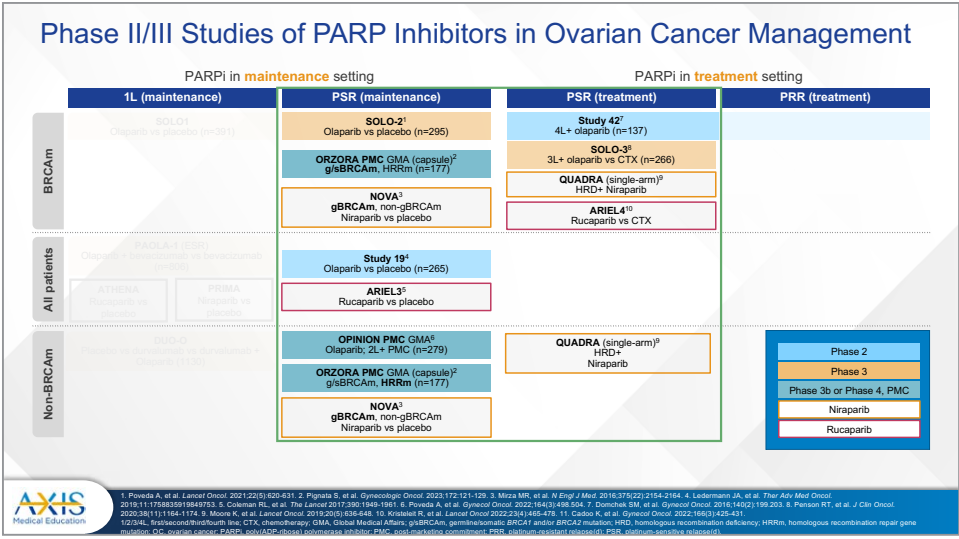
Phase II/III Studies of PARP Inhibitors in Ovarian Cancer Management

PARPi in maintenance setting

PARPi in treatment setting

| 1L (maintenance) | PSR (maintenance) | PSR (treatment) | PRR (treatment) |
|---|---|---|---|
| **BRCAm** — SOLO1 Olaparib vs placebo (n=391) | SOLO-2$^1$ Olaparib vs placebo (n=295); ORZORA PMC GMA (capsule)$^2$ g/sBRCAm, HRRm (n=177); NOVA$^3$ gBRCAm, non-gBRCAm Niraparib vs placebo | Study 42$^7$ 4L+ olaparib (n=137); SOLO-3$^8$ 3L+ olaparib vs CTX (n=266); QUADRA (single-arm)$^9$ HRD+ Niraparib; ARIEL4$^{10}$ Rucaparib vs CTX | |
| **All patients** — PAOLA-1 (ESR) Olaparib + bevacizumab vs bevacizumab (n=806); ATHENA Rucaparib vs placebo; PRIMA Niraparib vs placebo | Study 19$^4$ Olaparib vs placebo (n=265); ARIEL3$^5$ Rucaparib vs placebo | | |
| **Non-BRCAm** — DUO-O Placebo vs durvalumab vs durvalumab + Olaparib (1130) | OPINION PMC GMA$^6$ Olaparib; 2L+ PMC (n=279); ORZORA PMC GMA (capsule)$^2$ g/sBRCAm, HRRm (n=177); NOVA$^3$ gBRCAm, non-gBRCAm Niraparib vs placebo | QUADRA (single-arm)$^9$ HRD+ Niraparib | |

Phase 2
Phase 3
Phase 3b or Phase 4, PMC
Niraparib
Rucaparib

AXIS Medical Education

1. Poveda A, et al. Lancet Oncol. 2021;22(5):620-631. 2. Pignata S, et al. Gynecologic Oncol. 2023;172:121-129. 3. Mirza MR, et al. N Engl J Med. 2016;375(22):2154-2164. 4. Ledermann JA, et al. Ther Adv Med Oncol. 2019;11:1758835919849753. 5. Coleman RL, et al. The Lancet 2017;390:1949-1961. 6. Poveda A, et al. Gynecol Oncol. 2022;164(3):498.504. 7. Domchek SM, et al. Gynecol Oncol. 2016;140(2):199.203. 8. Penson RT, et al. J Clin Oncol. 2020;38(11):1164-1174. 9. Moore K, et al. Lancet Oncol. 2019;20(5):636-648. 10. Kristeleit R, et al. Lancet Oncol 2022;23(4):465-478. 11. Cadoo K, et al. Gynecol Oncol. 2022;166(3)425-431.
1/2/3/4L, first/second/third/fourth line; CTX, chemotherapy; GMA, Global Medical Affairs; g/sBRCAm, germline/somatic BRCA1 and/or BRCA2 mutation; HRD, homologous recombination deficiency; HRRm, homologous recombination repair gene mutation; OC, ovarian cancer; PARPi, poly(ADP-ribose) polymerase inhibitor; PMC, post-marketing commitment; PRR, platinum-resistant relapse(d); PSR, platinum-sensitive relapse(d).